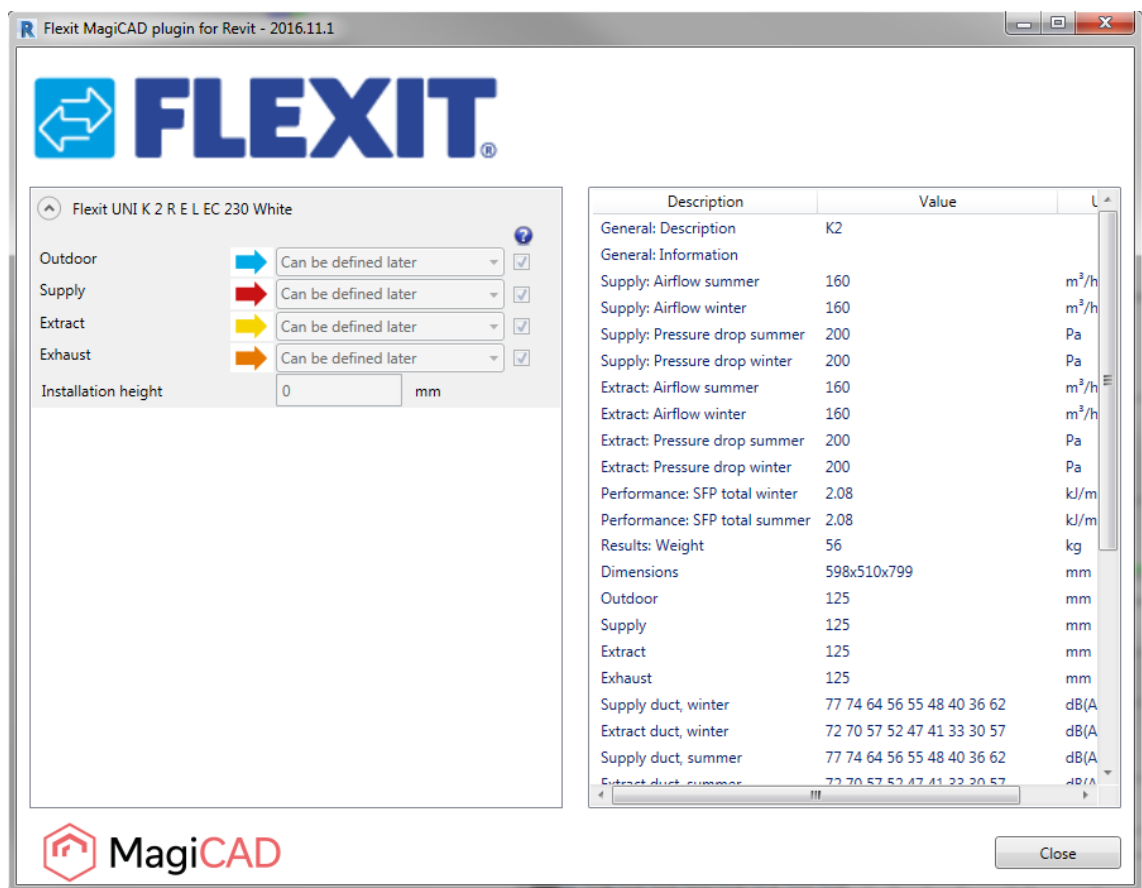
Flexit MagiCAD plugin for Revit - 2016.11.1

FLEXIT®

Flexit UNI K 2 R E L EC 230 White

Outdoor Can be defined later
Supply Can be defined later
Extract Can be defined later
Exhaust Can be defined later
Installation height 0 mm

| Description | Value | U |
|---|---|---|
| General: Description | K2 | |
| General: Information | | |
| Supply: Airflow summer | 160 | $m^3/h$ |
| Supply: Airflow winter | 160 | $m^3/h$ |
| Supply: Pressure drop summer | 200 | Pa |
| Supply: Pressure drop winter | 200 | Pa |
| Extract: Airflow summer | 160 | $m^3/h$ |
| Extract: Airflow winter | 160 | $m^3/h$ |
| Extract: Pressure drop summer | 200 | Pa |
| Extract: Pressure drop winter | 200 | Pa |
| Performance: SFP total winter | 2.08 | kJ/m |
| Performance: SFP total summer | 2.08 | kJ/m |
| Results: Weight | 56 | kg |
| Dimensions | 598x510x799 | mm |
| Outdoor | 125 | mm |
| Supply | 125 | mm |
| Extract | 125 | mm |
| Exhaust | 125 | mm |
| Supply duct, winter | 77 74 64 56 55 48 40 36 62 | dB(A |
| Extract duct, winter | 72 70 57 52 47 41 33 30 57 | dB(A |
| Supply duct, summer | 77 74 64 56 55 48 40 36 62 | dB(A |
| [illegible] | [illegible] | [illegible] |

MagiCAD

Close